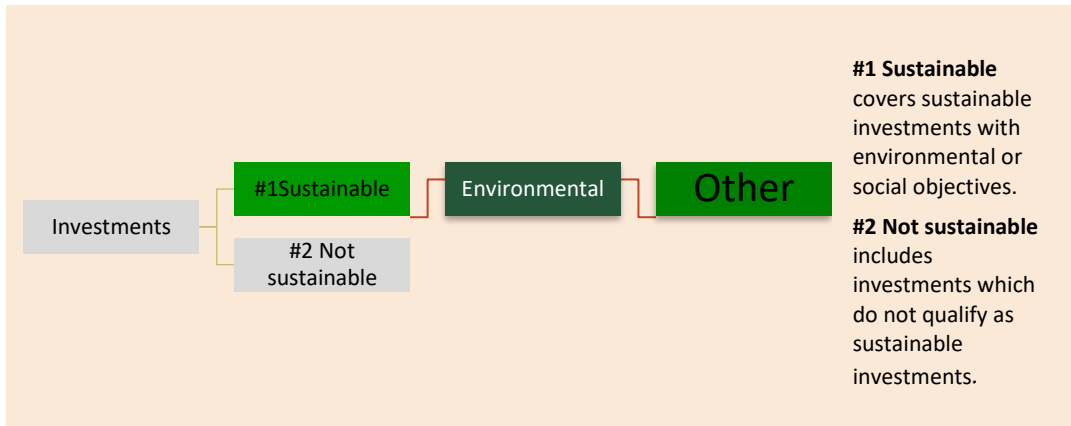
Investments

#1Sustainable

#2 Not sustainable

Environmental

Other

**#1 Sustainable** covers sustainable investments with environmental or social objectives.

**#2 Not sustainable** includes investments which do not qualify as sustainable investments.